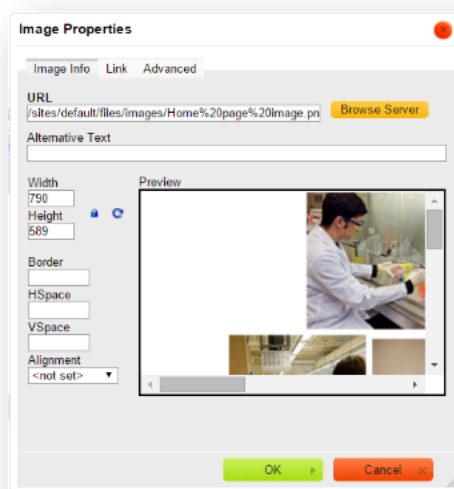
Image Properties

Image Info | Link | Advanced

URL
/sites/default/files/images/Home%20page%20image.pn

Browse Server

Alternative Text

Width
790
Height
589

Border

HSpace

VSpace

Alignment
<not set>

Preview

OK

Cancel